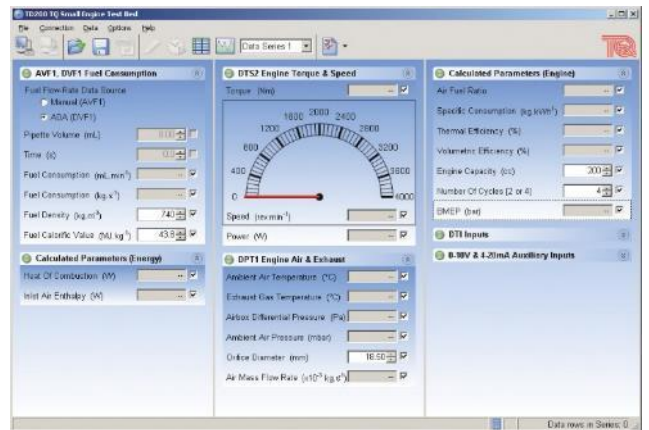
TD200 TQ Small Engine Test Bed

File Connection Data Options Help

Data Series 1

AVF1, DVF1 Fuel Consumption

Fuel Flow Rate Data Source
Manual (AVF1)
ADA (DVF1)

Pipette Volume (mL) 0.0
Time (s) 0.0
Fuel Consumption (mL.min$^{-1}$) --
Fuel Consumption (kg.s$^{-1}$) --
Fuel Density (kg.m$^{3}$) 740
Fuel Calorific Value (MJ.kg$^{-1}$) 43.8

Calculated Parameters (Energy)

Heat Of Combustion (W) --
Inlet Air Enthalpy (W) --

DTS2 Engine Torque & Speed

Torque (Nm) --

0 400 800 1200 1600 2000 2400 2800 3200 3600 4000

Speed (rev.min$^{-1}$) --
Power (W) --

DPT1 Engine Air & Exhaust

Ambient Air Temperature (°C) --
Exhaust Gas Temperature (°C) --
Airbox Differential Pressure (Pa) --
Ambient Air Pressure (mbar) --
Orifice Diameter (mm) 18.50
Air Mass Flow Rate (x10$^{-3}$ kg.s$^{-1}$) --

Calculated Parameters (Engine)

Air Fuel Ratio --
Specific Consumption (kg.kWh$^{-1}$) --
Thermal Efficiency (%) --
Volumetric Efficiency (%) --
Engine Capacity (cc) 200
Number Of Cycles (2 or 4) 4
BMEP (bar) --

DTI Inputs

0-10V & 4-20mA Auxiliary Inputs

Data rows in Series: 0